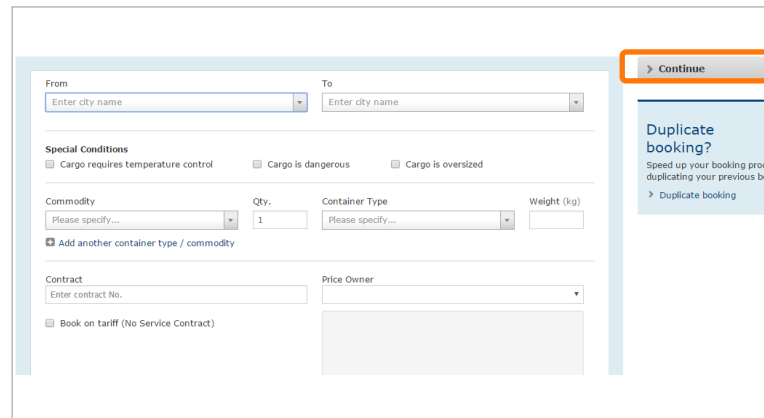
From
Enter city name

To
Enter city name

Special Conditions
Cargo requires temperature control
Cargo is dangerous
Cargo is oversized

Commodity
Please specify...
Qty.
1
Container Type
Please specify...
Weight (kg)

Add another container type / commodity

Contract
Enter contract No.
Price Owner

Book on tariff (No Service Contract)

Continue

Duplicate booking?
Speed up your booking pro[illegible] duplicating your previous b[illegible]

Duplicate booking